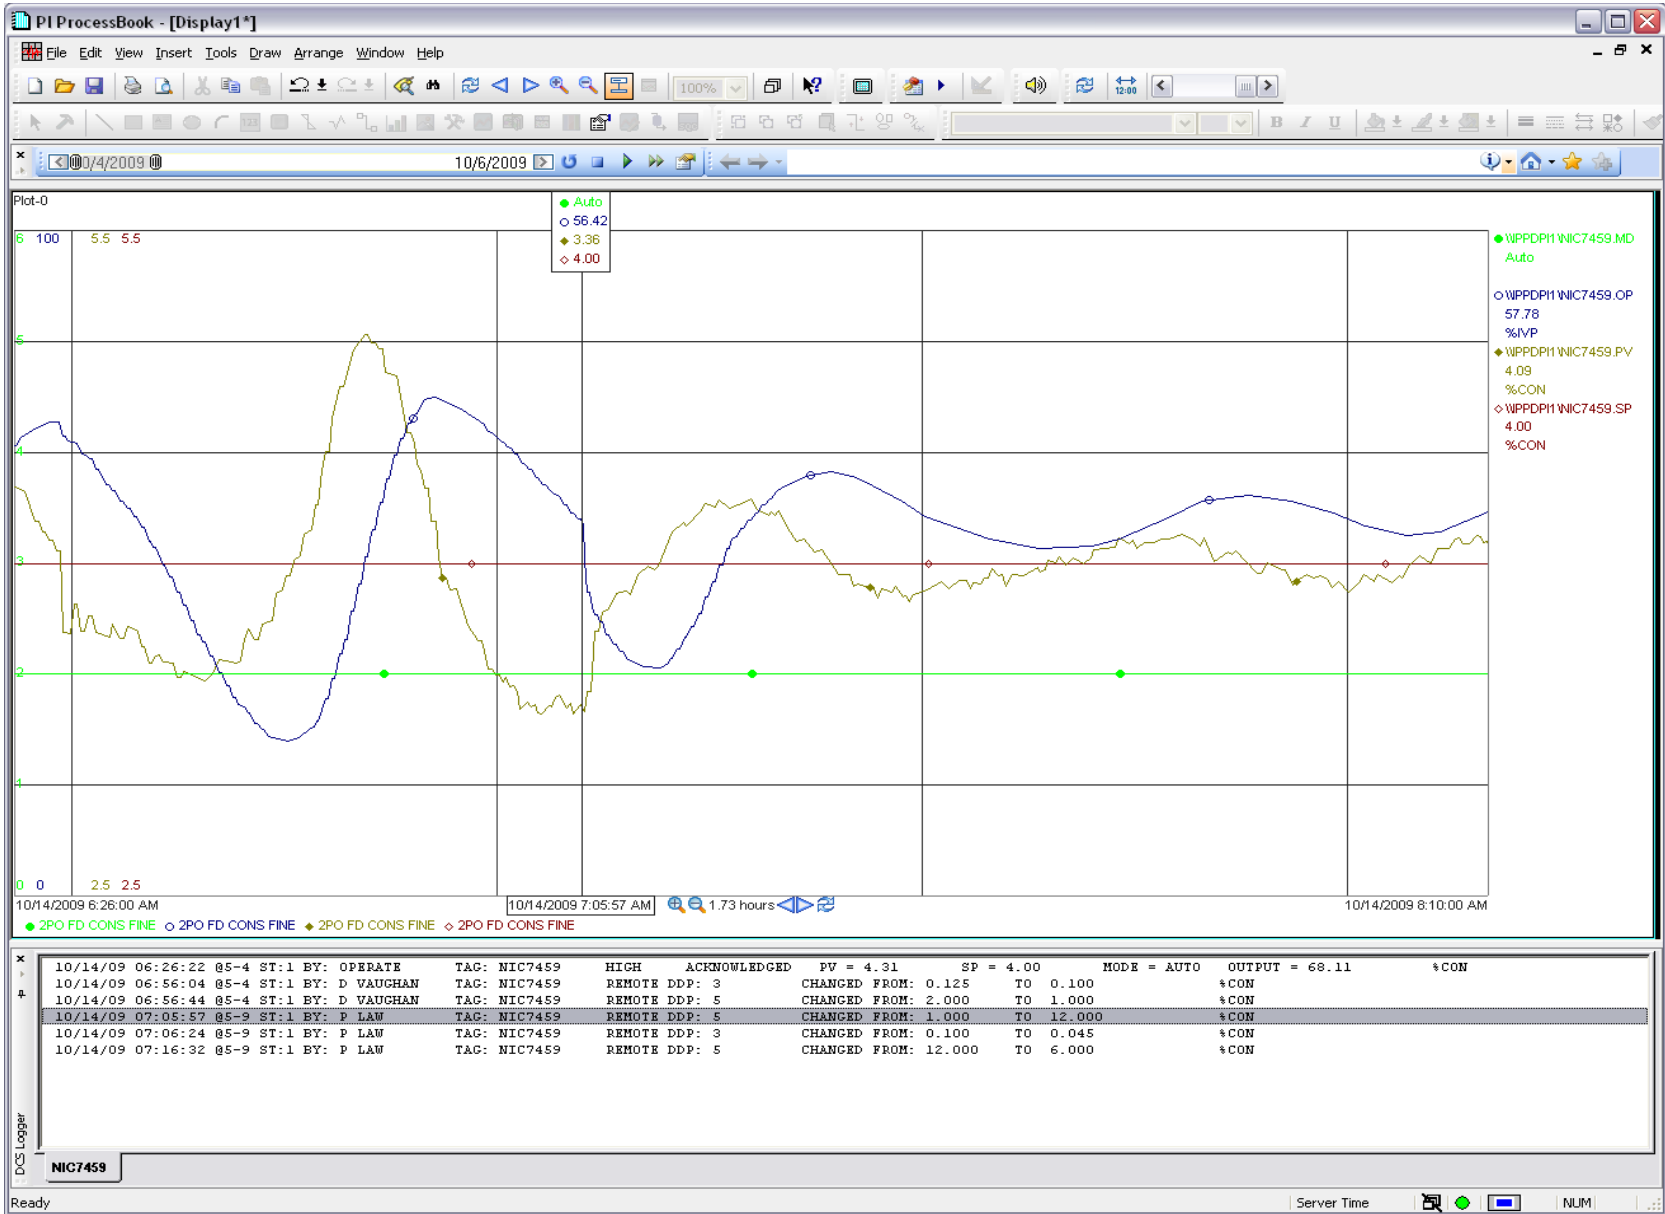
PI ProcessBook - [Display1*]

File Edit View Insert Tools Draw Arrange Window Help

100%

10/4/2009 10/6/2009

Plot-0

● Auto
○ 56.42
◆ 3.36
◇ 4.00

6 100 5.5 5.5

5

4

3

2

1

0 0 2.5 2.5

● WPPDPI1\NIC7459.MD
Auto
○ WPPDPI1\NIC7459.OP
57.78
%IVP
◆ WPPDPI1\NIC7459.PV
4.09
%CON
◇ WPPDPI1\NIC7459.SP
4.00
%CON

10/14/2009 6:26:00 AM 10/14/2009 7:05:57 AM 1.73 hours 10/14/2009 8:10:00 AM

● 2PO FD CONS FINE ○ 2PO FD CONS FINE ◆ 2PO FD CONS FINE ◇ 2PO FD CONS FINE

| | | | | | | | |
|---|---|---|---|---|---|---|---|
| 10/14/09 06:26:22 @5-4 ST:1 BY: OPERATE | TAG: NIC7459 | HIGH | ACKNOWLEDGED | PV = 4.31 | SP = 4.00 | MODE = AUTO | OUTPUT = 68.11 %CON |
| 10/14/09 06:56:04 @5-4 ST:1 BY: D VAUGHAN | TAG: NIC7459 | REMOTE DDP: 3 | CHANGED FROM: 0.125 | TO 0.100 | %CON | | |
| 10/14/09 06:56:44 @5-4 ST:1 BY: D VAUGHAN | TAG: NIC7459 | REMOTE DDP: 5 | CHANGED FROM: 2.000 | TO 1.000 | %CON | | |
| 10/14/09 07:05:57 @5-9 ST:1 BY: P LAW | TAG: NIC7459 | REMOTE DDP: 5 | CHANGED FROM: 1.000 | TO 12.000 | %CON | | |
| 10/14/09 07:06:24 @5-9 ST:1 BY: P LAW | TAG: NIC7459 | REMOTE DDP: 3 | CHANGED FROM: 0.100 | TO 0.045 | %CON | | |
| 10/14/09 07:16:32 @5-9 ST:1 BY: P LAW | TAG: NIC7459 | REMOTE DDP: 5 | CHANGED FROM: 12.000 | TO 6.000 | %CON | | |

DCS Logger
NIC7459

Ready Server Time NUM